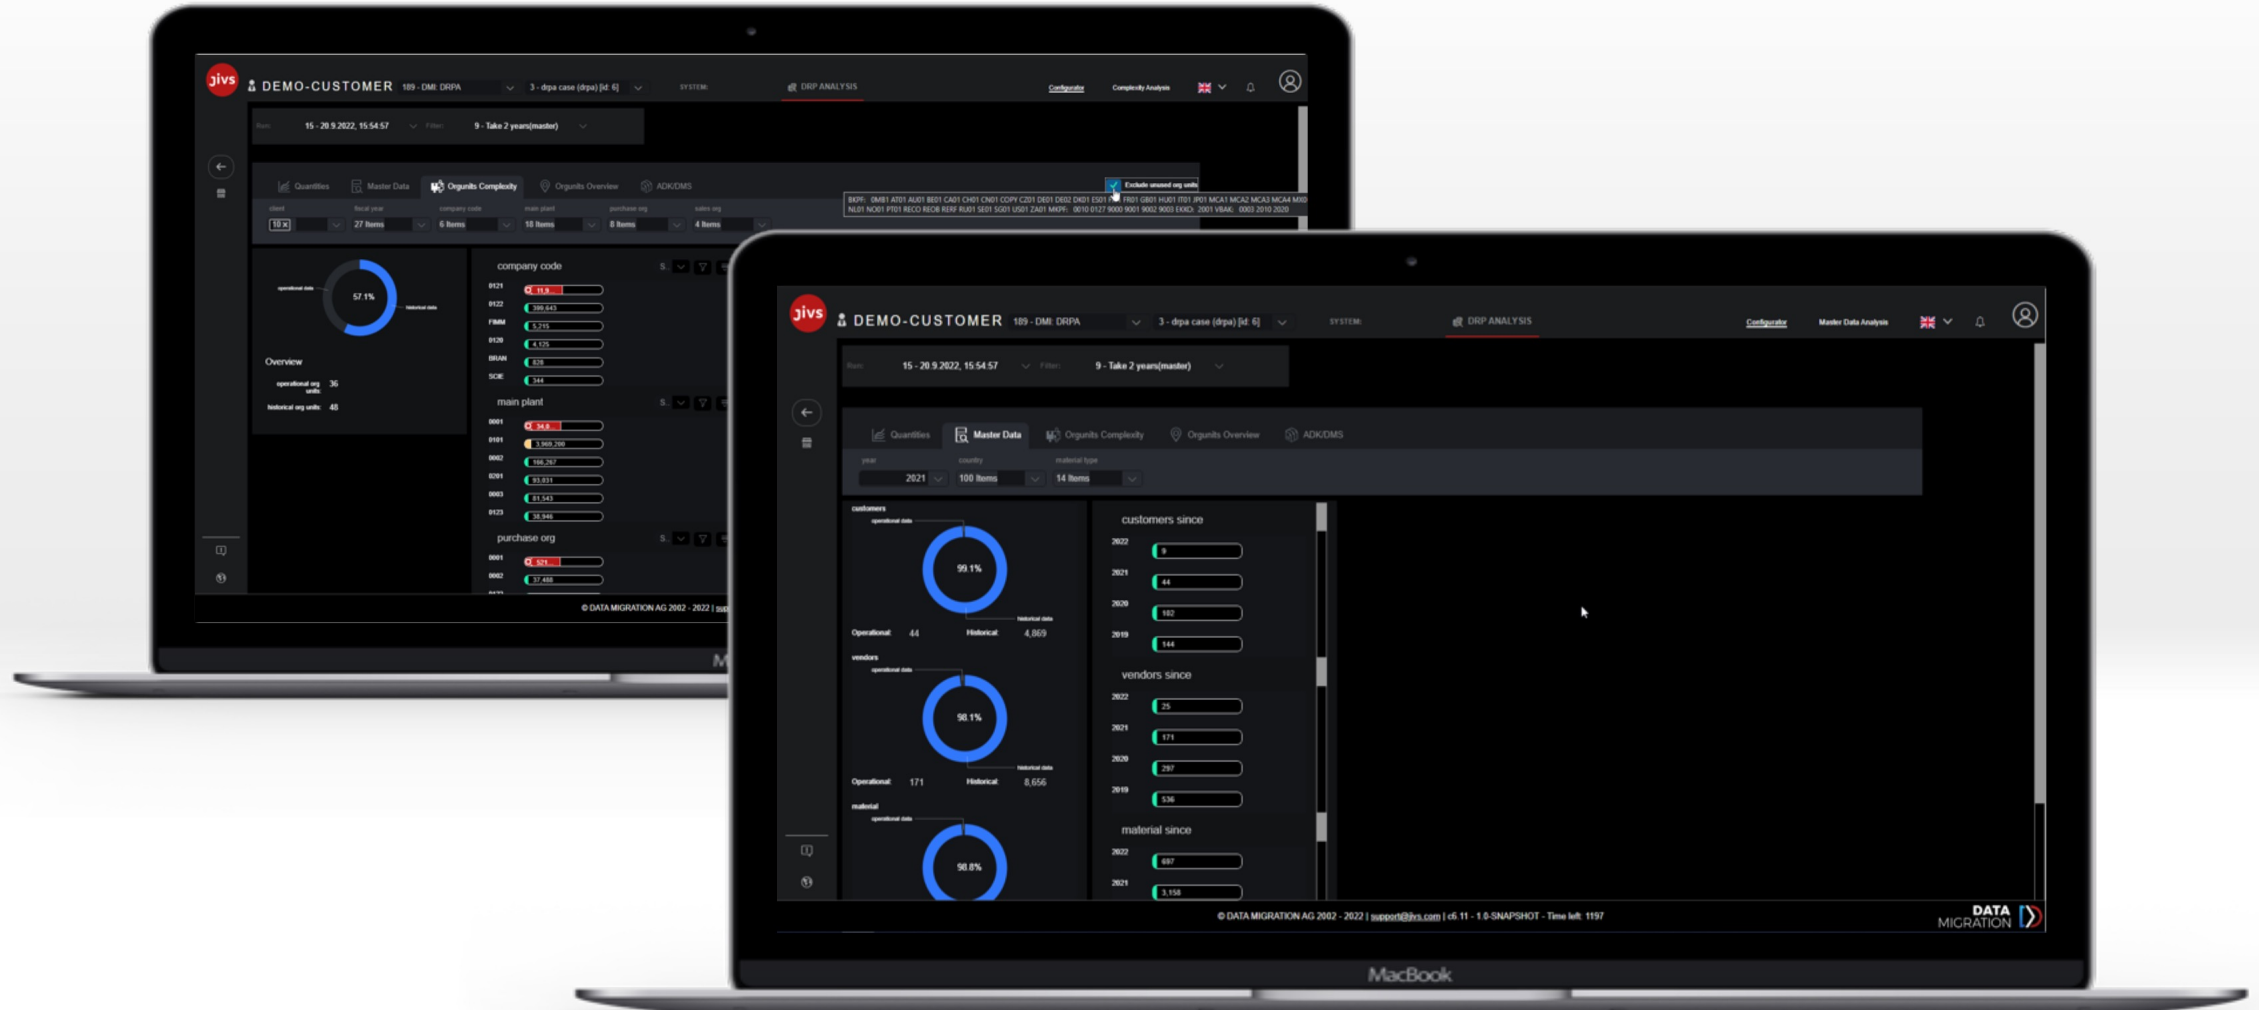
jivs DEMO-CUSTOMER 189 - DMI: DRPA 3 - drpa case (drpa) [id: 6] SYSTEM: DRP ANALYSIS Configurator Complexity Analysis

Run: 15 - 20.9.2022, 15:54:57 Filter: 9 - Take 2 years(master)

Quantities Master Data Orgunits Complexity Orgunits Overview ADK/DMS

Exclude unused org units

client 10 fiscal year 27 Items company code 6 Items main plant 18 Items purchase org 8 Items sales org 4 Items

57.1%
operational data
historical data

Overview
operational org units: 36
historical org units: 48

company code
0121 11.9...
0122 399,643
FIMM 5,215
0120 4,125
BRAN 828
SOE 344

main plant
0001 34.8...
0101 3,969,200
0002 166,267
0201 93,031
0003 81,543
0123 38,946

purchase org
0001 521...
0002 37,488

© DATA MIGRATION AG 2002 - 2022 |

jivs DEMO-CUSTOMER 189 - DMI: DRPA 3 - drpa case (drpa) [id: 6] SYSTEM: DRP ANALYSIS Configurator Master Data Analysis

Run: 15 - 20.9.2022, 15:54:57 Filter: 9 - Take 2 years(master)

Quantities Master Data Orgunits Complexity Orgunits Overview ADK/DMS

year 2021 country 100 Items material type 14 Items

customers
operational data
99.1%
historical data
Operational: 44 Historical: 4,869

vendors
operational data
98.1%
historical data
Operational: 171 Historical: 8,656

material
operational data
98.8%

customers since
2022 9
2021 44
2020 102
2019 144

vendors since
2022 25
2021 171
2020 297
2019 536

material since
2022 697
2021 3,158

© DATA MIGRATION AG 2002 - 2022 | support@jivs.com | c6.11 - 1.0-SNAPSHOT - Time left: 1197

DATA MIGRATION

MacBook